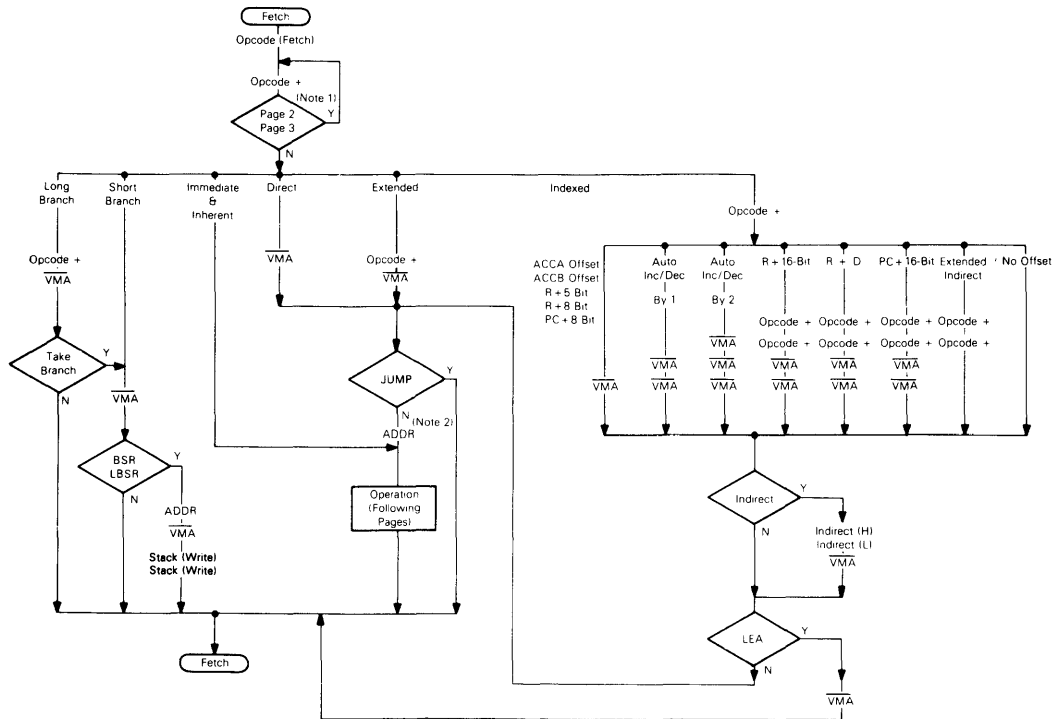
Fetch
Opcode (Fetch)
Opcode +
(Note 1)
Page 2
Page 3
Y
N

Long Branch
Short Branch
Immediate & Inherent
Direct
Extended
Indexed

Opcode +
$\overline{VMA}$

Take Branch
Y
N

$\overline{VMA}$

BSR
LBSR
Y
N

ADDR
$\overline{VMA}$
Stack (Write)
Stack (Write)

$\overline{VMA}$

Opcode +
$\overline{VMA}$

JUMP
Y
N (Note 2)
ADDR

Operation (Following Pages)

Opcode +

ACCA Offset
ACCB Offset
R + 5 Bit
R + 8 Bit
PC + 8 Bit
$\overline{VMA}$

Auto Inc/Dec By 1
$\overline{VMA}$
$\overline{VMA}$

Auto Inc/Dec By 2
$\overline{VMA}$
$\overline{VMA}$
$\overline{VMA}$

R + 16-Bit
Opcode +
Opcode +
$\overline{VMA}$
$\overline{VMA}$

R + D
Opcode +
Opcode +
$\overline{VMA}$
$\overline{VMA}$

PC + 16-Bit
Opcode +
Opcode +
$\overline{VMA}$
$\overline{VMA}$

Extended Indirect
Opcode +
Opcode +

No Offset

Indirect
Y
N
Indirect (H)
Indirect (L)
$\overline{VMA}$

LEA
Y
N
$\overline{VMA}$

Fetch